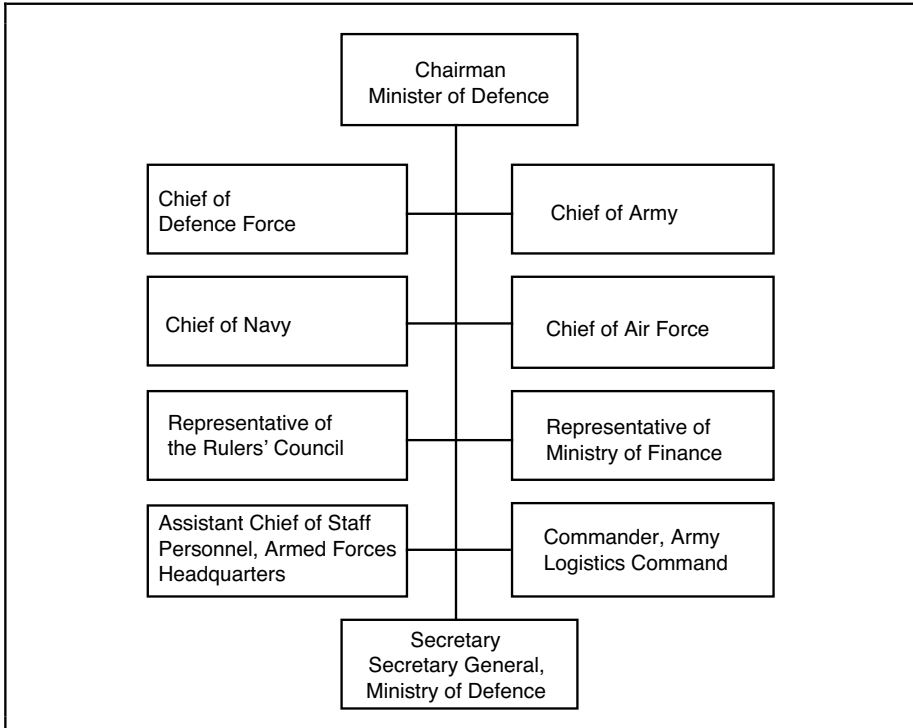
Chairman
Minister of Defence

Chief of
Defence Force

Chief of Army

Chief of Navy

Chief of Air Force

Representative of
the Rulers' Council

Representative of
Ministry of Finance

Assistant Chief of Staff
Personnel, Armed Forces
Headquarters

Commander, Army
Logistics Command

Secretary
Secretary General,
Ministry of Defence